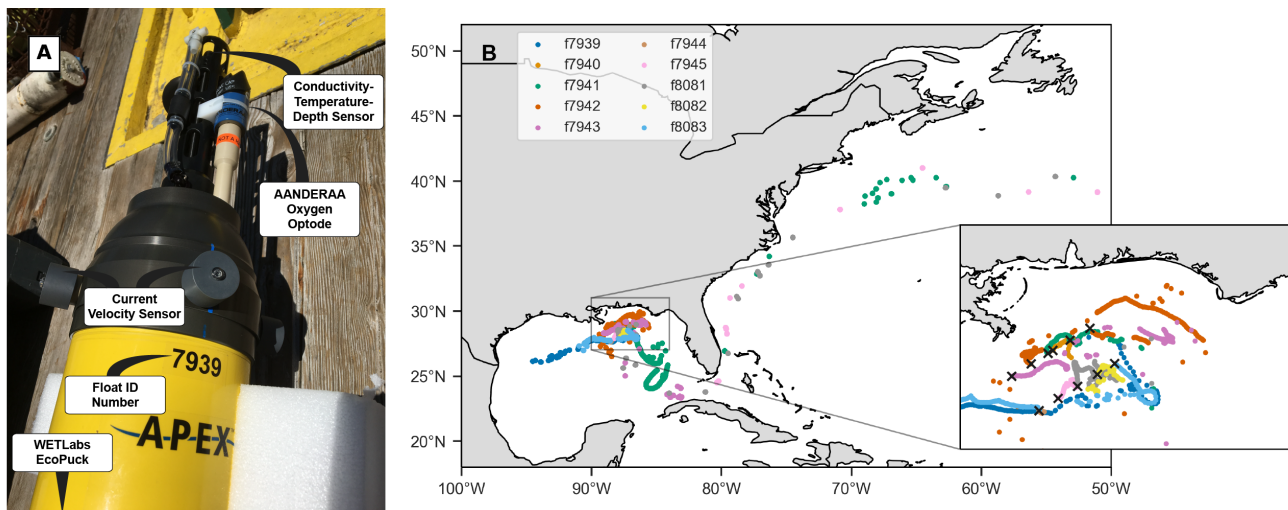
A

Conductivity-Temperature-Depth Sensor

AANDERAA Oxygen Optode

Current Velocity Sensor

7939

Float ID Number

APEX

WETLabs EcoPuck

B

f7939
f7940
f7941
f7942
f7943
f7944
f7945
f8081
f8082
f8083

50°N
45°N
40°N
35°N
30°N
25°N
20°N

100°W
90°W
80°W
70°W
60°W
50°W